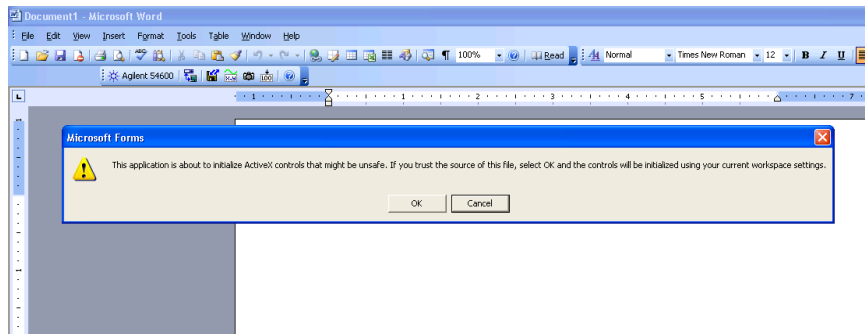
Document1 - Microsoft Word

File Edit View Insert Format Tools Table Window Help

100% Read Normal Times New Roman 12 B I U

Agilent 54600

1 2 3 4 5 7

Microsoft Forms

This application is about to initialize ActiveX controls that might be unsafe. If you trust the source of this file, select OK and the controls will be initialized using your current workspace settings.

OK Cancel